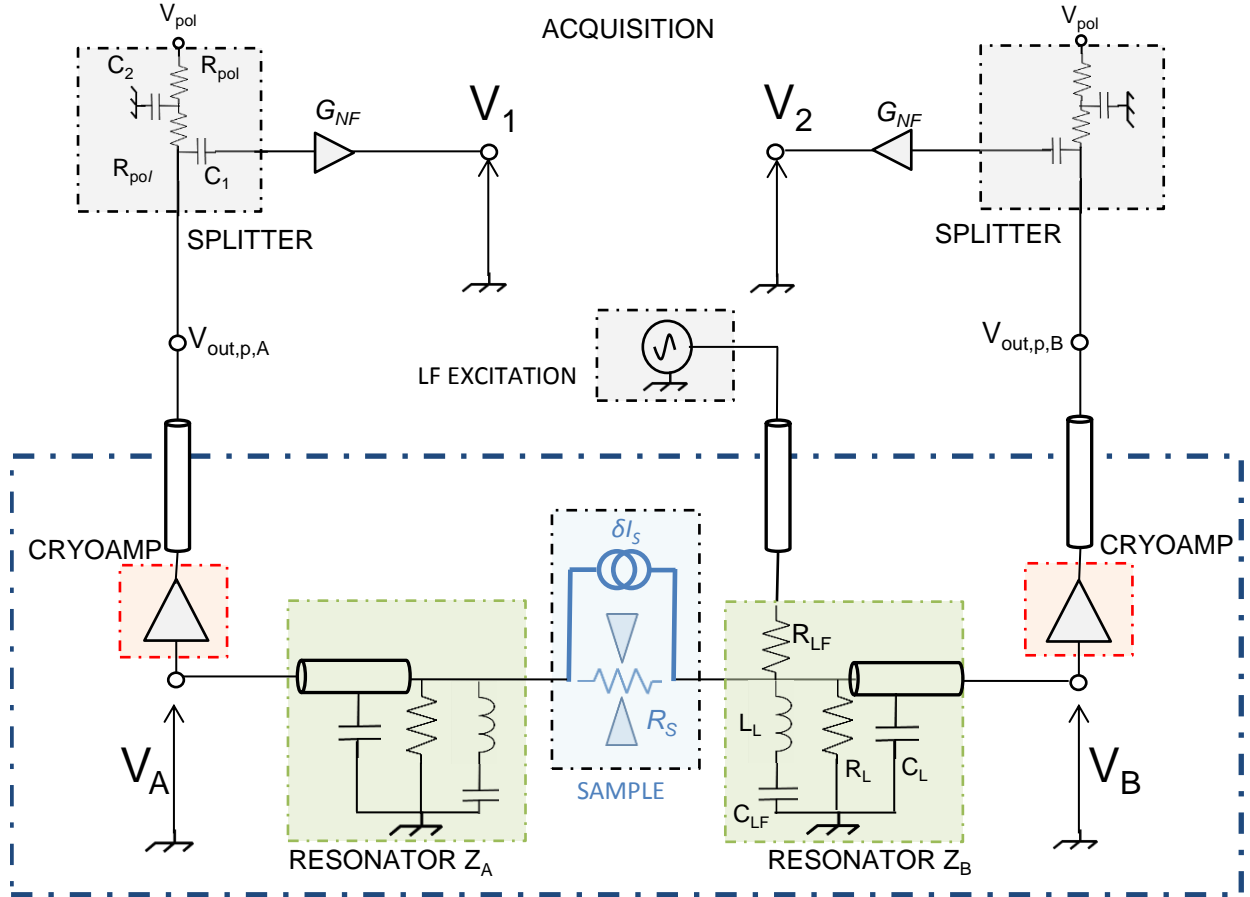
ACQUISITION

$V_{pol}$
$C_2$
$R_{pol}$
$R_{pol}$
$C_1$
SPLITTER
$G_{NF}$
$V_1$

$V_2$
$G_{NF}$
$V_{pol}$
SPLITTER

$V_{out,p,A}$
LF EXCITATION
$V_{out,p,B}$

CRYOAMP
$\delta I_S$
CRYOAMP
$R_{LF}$
$R_S$
$L_L$
$R_L$
$C_L$
$V_A$
SAMPLE
$V_B$
$C_{LF}$
RESONATOR $Z_A$
RESONATOR $Z_B$